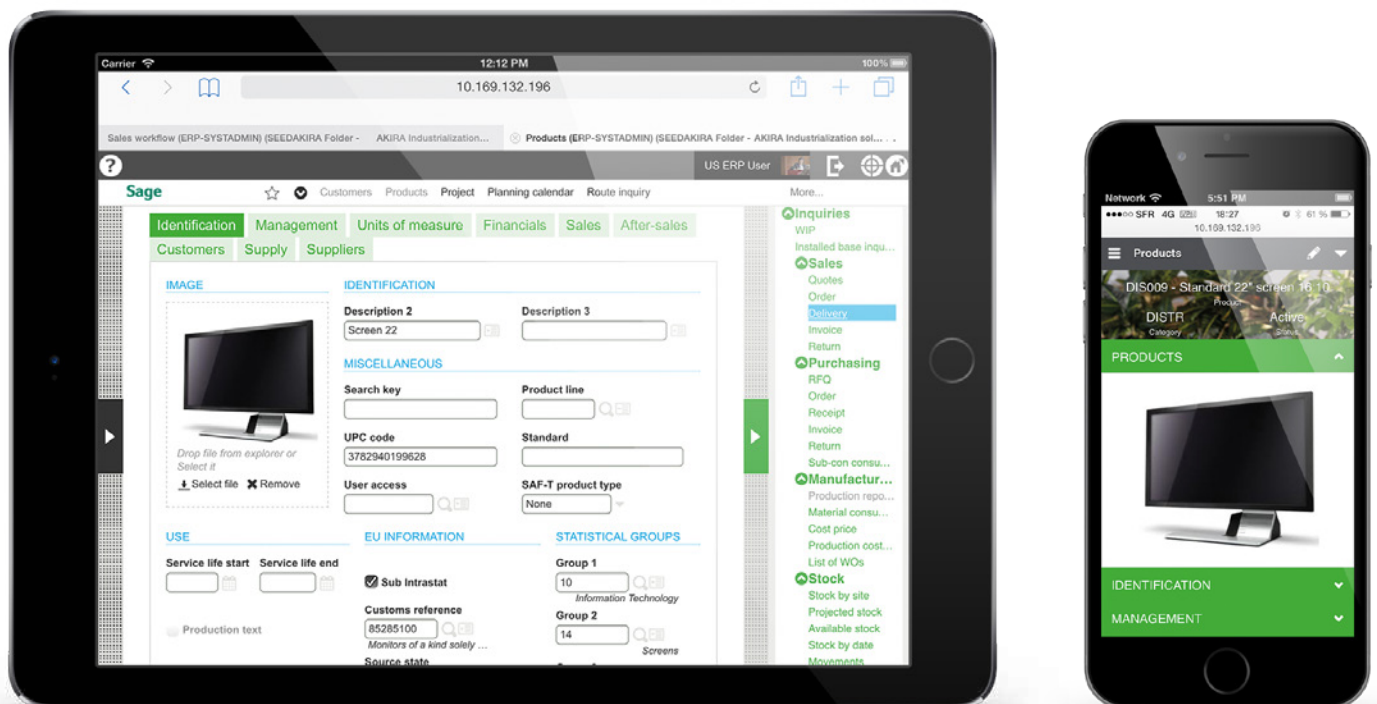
Carrier 12:12 PM 100%

10.169.132.196

Sales workflow (ERP-SYSTADMIN) (SEEDAKIRA Folder - AKIRA Industrialization... Products (ERP-SYSTADMIN) (SEEDAKIRA Folder - AKIRA Industrialization sol...

US ERP User

Sage Customers Products Project Planning calendar Route inquiry More...

Identification Management Units of measure Financials Sales After-sales Customers Supply Suppliers

IMAGE

Drop file from explorer or Select it

Select file Remove

IDENTIFICATION

Description 2
Screen 22

Description 3

MISCELLANEOUS

Search key

Product line

UPC code
3782940199628

Standard

User access

SAF-T product type
None

USE

Service life start Service life end

Production text

EU INFORMATION

Sub Intrastat

Customs reference
85285100
Monitors of a kind solely ...

Source state

STATISTICAL GROUPS

Group 1
10
Information Technology

Group 2
14
Screens

Inquiries
WIP
Installed base inqu...
Sales
Quotes
Order
Delivery
Invoice
Return
Purchasing
RFQ
Order
Receipt
Invoice
Return
Sub-con consu...
Manufactur...
Production repo...
Material consu...
Cost price
Production cost...
List of WOs
Stock
Stock by site
Projected stock
Available stock
Stock by date
Movements

Network 5:51 PM
SFR 4G 18:27 61 %
10.169.132.196

Products

DIS009 - Standard 22" screen 16:10
Product
DISTR
Category
Active
Status

PRODUCTS

IDENTIFICATION

MANAGEMENT